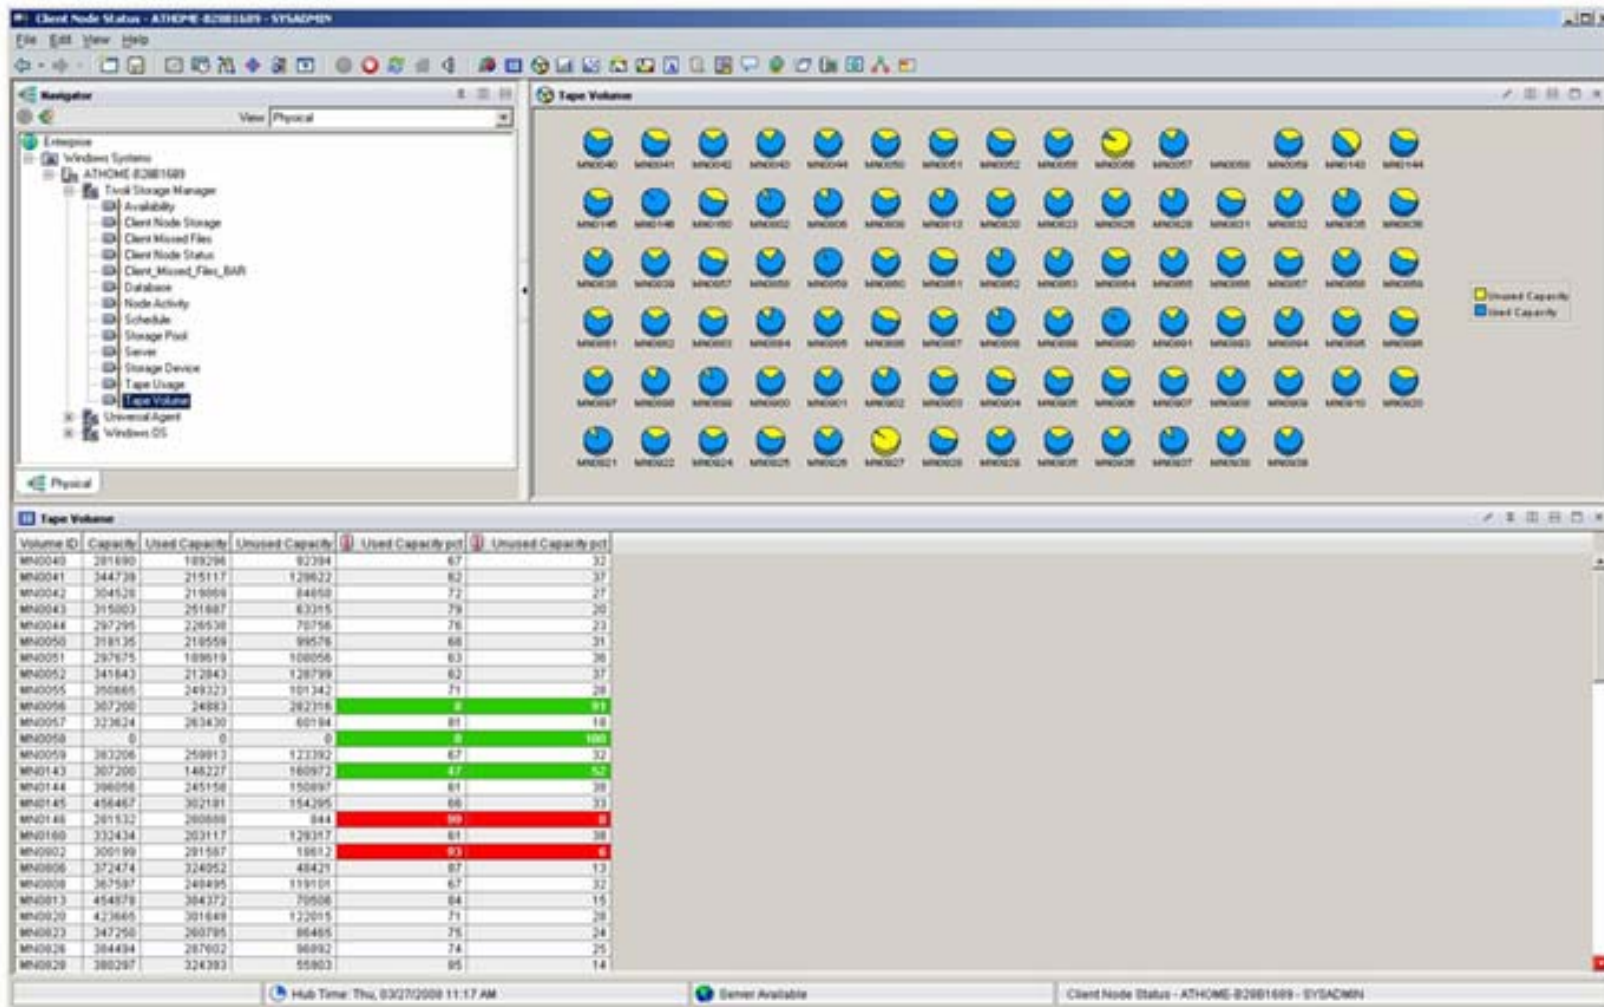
Client Node Status - ATHOME-B2881689 - SYSADMIN

File Edit View Help

Navigator

View Physical

Enterprise
Windows Systems
ATHOME-B2881689
Tivoli Storage Manager
Availability
Client Node Storage
Client Missed Files
Client Node Status
Client_Missed_Files_BAR
Database
Node Activity
Schedule
Storage Pool
Server
Storage Device
Tape Usage
Tape Volume
Universal Agent
Windows OS

Physical

Tape Volume

Unused Capacity
Used Capacity

Tape Volume

| Volume ID | Capacity | Used Capacity | Unused Capacity | Used Capacity pct | Unused Capacity pct |
|---|---|---|---|---|---|
| MN0040 | 281690 | 189296 | 92394 | 67 | 32 |
| MN0041 | 344738 | 215117 | 129622 | 62 | 37 |
| MN0042 | 304528 | 219869 | 84658 | 72 | 27 |
| MN0043 | 315003 | 251687 | 63315 | 79 | 20 |
| MN0044 | 297295 | 226538 | 70756 | 76 | 23 |
| MN0050 | 318135 | 218559 | 99576 | 68 | 31 |
| MN0051 | 297675 | 189619 | 108056 | 63 | 36 |
| MN0052 | 341643 | 212843 | 128799 | 62 | 37 |
| MN0055 | 350665 | 249323 | 101342 | 71 | 28 |
| MN0056 | 307200 | 24883 | 282316 | 8 | 91 |
| MN0057 | 323624 | 263430 | 60194 | 81 | 18 |
| MN0058 | 0 | 0 | 0 | 0 | 100 |
| MN0059 | 383206 | 259813 | 123392 | 67 | 32 |
| MN0143 | 307200 | 146227 | 160972 | 47 | 52 |
| MN0144 | 396056 | 245158 | 150897 | 61 | 38 |
| MN0145 | 456467 | 302181 | 154295 | 66 | 33 |
| MN0146 | 281532 | 280888 | 644 | 99 | 0 |
| MN0160 | 332434 | 203117 | 129317 | 61 | 38 |
| MN0802 | 300199 | 281587 | 18612 | 93 | 6 |
| MN0806 | 372474 | 324052 | 48421 | 87 | 13 |
| MN0808 | 367597 | 248495 | 119101 | 67 | 32 |
| MN0813 | 454878 | 384372 | 70506 | 84 | 15 |
| MN0820 | 423665 | 301649 | 122015 | 71 | 28 |
| MN0823 | 347250 | 260785 | 86465 | 75 | 24 |
| MN0826 | 384494 | 287602 | 96892 | 74 | 25 |
| MN0828 | 380297 | 324393 | 55903 | 85 | 14 |

Hub Time: Thu, 03/27/2008 11:17 AM
Server Available
Client Node Status - ATHOME-B2881689 - SYSADMIN